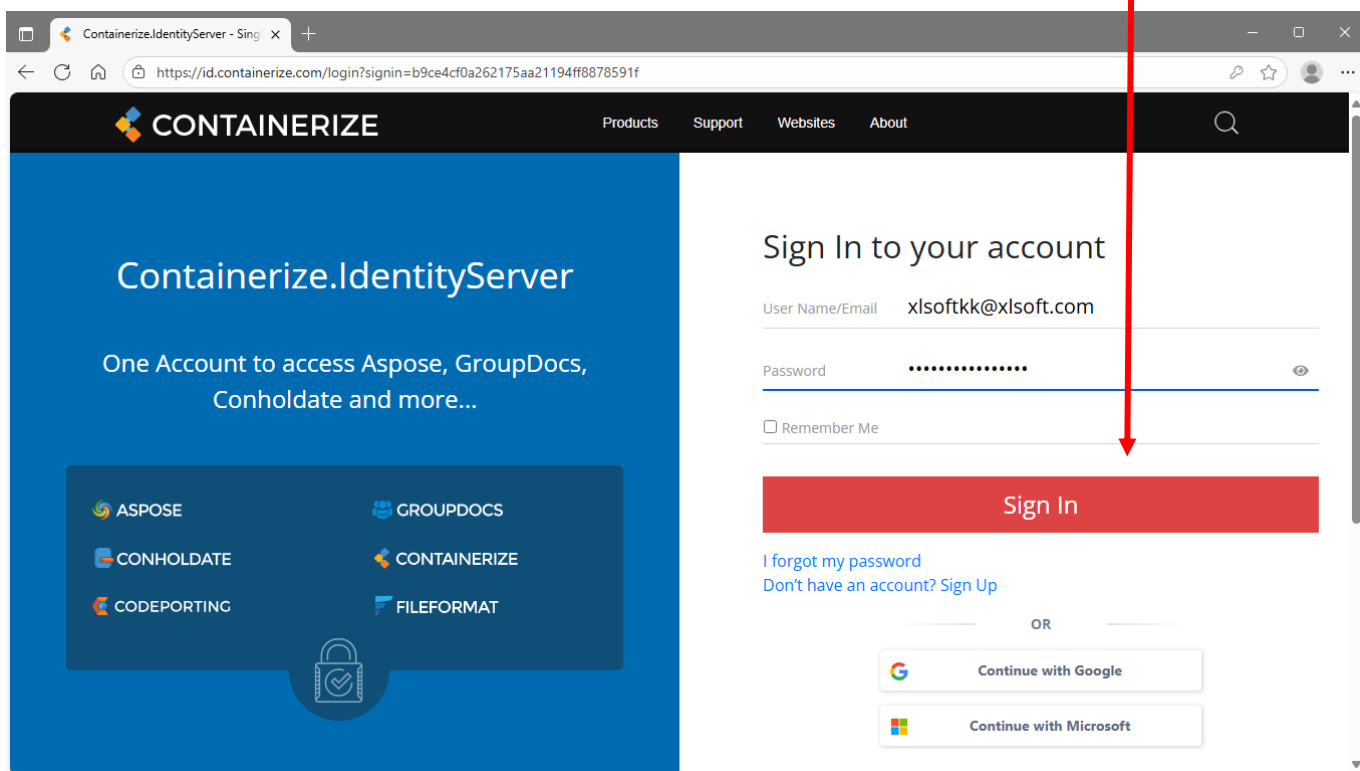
Containerize.IdentityServer - Sing

https://id.containerize.com/login?signin=b9ce4cf0a262175aa21194ff8878591f

CONTAINERIZE

Products Support Websites About

Containerize.IdentityServer

One Account to access Aspose, GroupDocs, Conholdate and more...

ASPOSE
GROUPDOCS
CONHOLDATE
CONTAINERIZE
CODEPORTING
FILEFORMAT

Sign In to your account

User Name/Email xlsoftkk@xlsoft.com

Password ••••••••••••••••

Remember Me

Sign In

I forgot my password
Don't have an account? Sign Up

OR

Continue with Google

Continue with Microsoft